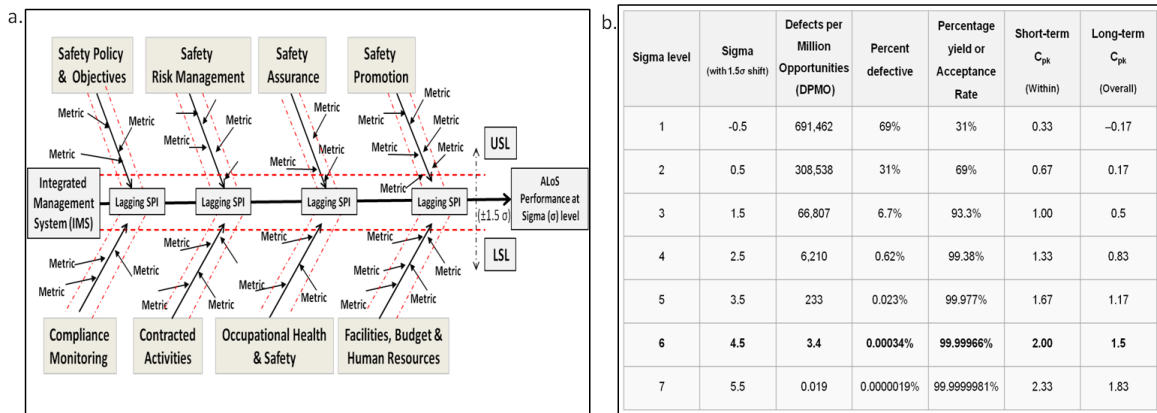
a.

Safety Policy & Objectives

Safety Risk Management

Safety Assurance

Safety Promotion

Metric
Metric
Metric
Metric
Metric
Metric
Metric
Metric
Metric
Metric
Metric
Metric
Metric

USL

Integrated Management System (IMS)

Lagging SPI
Lagging SPI
Lagging SPI
Lagging SPI

($\pm$1.5 σ)

ALoS Performance at Sigma (σ) level

LSL

Metric
Metric
Metric
Metric
Metric
Metric
Metric
Metric
Metric
Metric
Metric
Metric
Metric
Metric
Metric
Metric

Compliance Monitoring

Contracted Activities

Occupational Health & Safety

Facilities, Budget & Human Resources

b.

| Sigma level | Sigma (with 1.5σ shift) | Defects per Million Opportunities (DPMO) | Percent defective | Percentage yield or Acceptance Rate | Short-term $C_{pk}$ (Within) | Long-term $C_{pk}$ (Overall) |
|---|---|---|---|---|---|---|
| 1 | -0.5 | 691,462 | 69% | 31% | 0.33 | –0.17 |
| 2 | 0.5 | 308,538 | 31% | 69% | 0.67 | 0.17 |
| 3 | 1.5 | 66,807 | 6.7% | 93.3% | 1.00 | 0.5 |
| 4 | 2.5 | 6,210 | 0.62% | 99.38% | 1.33 | 0.83 |
| 5 | 3.5 | 233 | 0.023% | 99.977% | 1.67 | 1.17 |
| **6** | **4.5** | **3.4** | **0.00034%** | **99.99966%** | **2.00** | **1.5** |
| 7 | 5.5 | 0.019 | 0.0000019% | 99.9999981% | 2.33 | 1.83 |